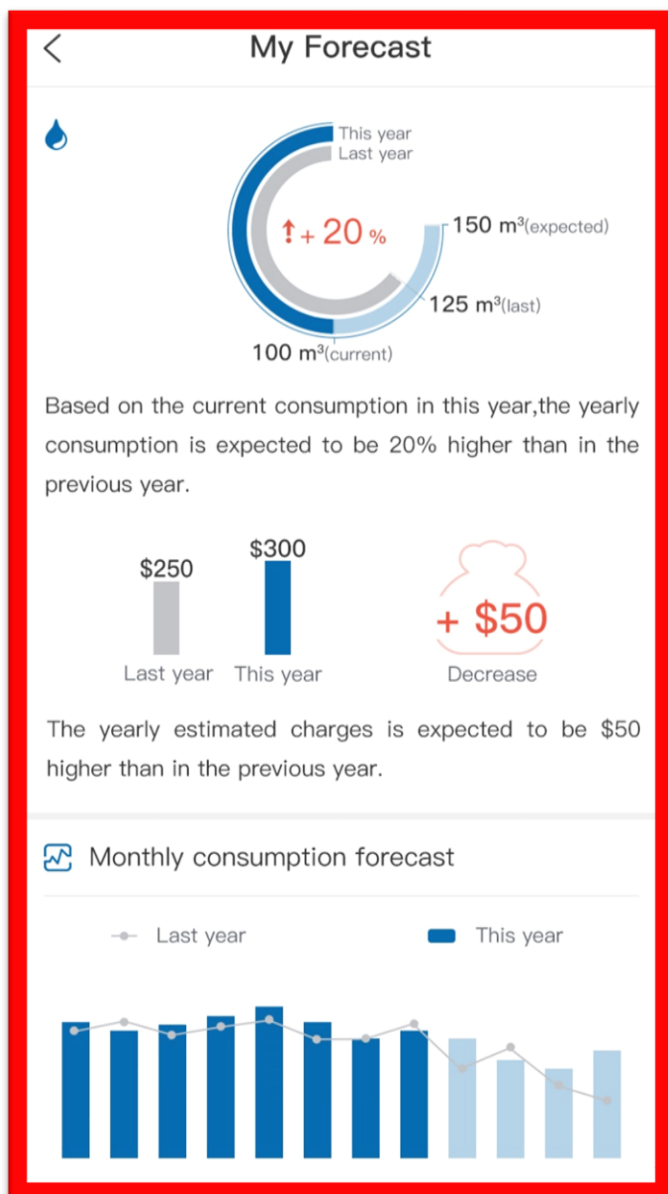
<

My Forecast

This year
Last year

↑+ 20 %

150 m³(expected)

125 m³(last)

100 m³(current)

Based on the current consumption in this year,the yearly consumption is expected to be 20% higher than in the previous year.

$250

$300

Last year

This year

+ $50

Decrease

The yearly estimated charges is expected to be $50 higher than in the previous year.

Monthly consumption forecast

Last year

This year